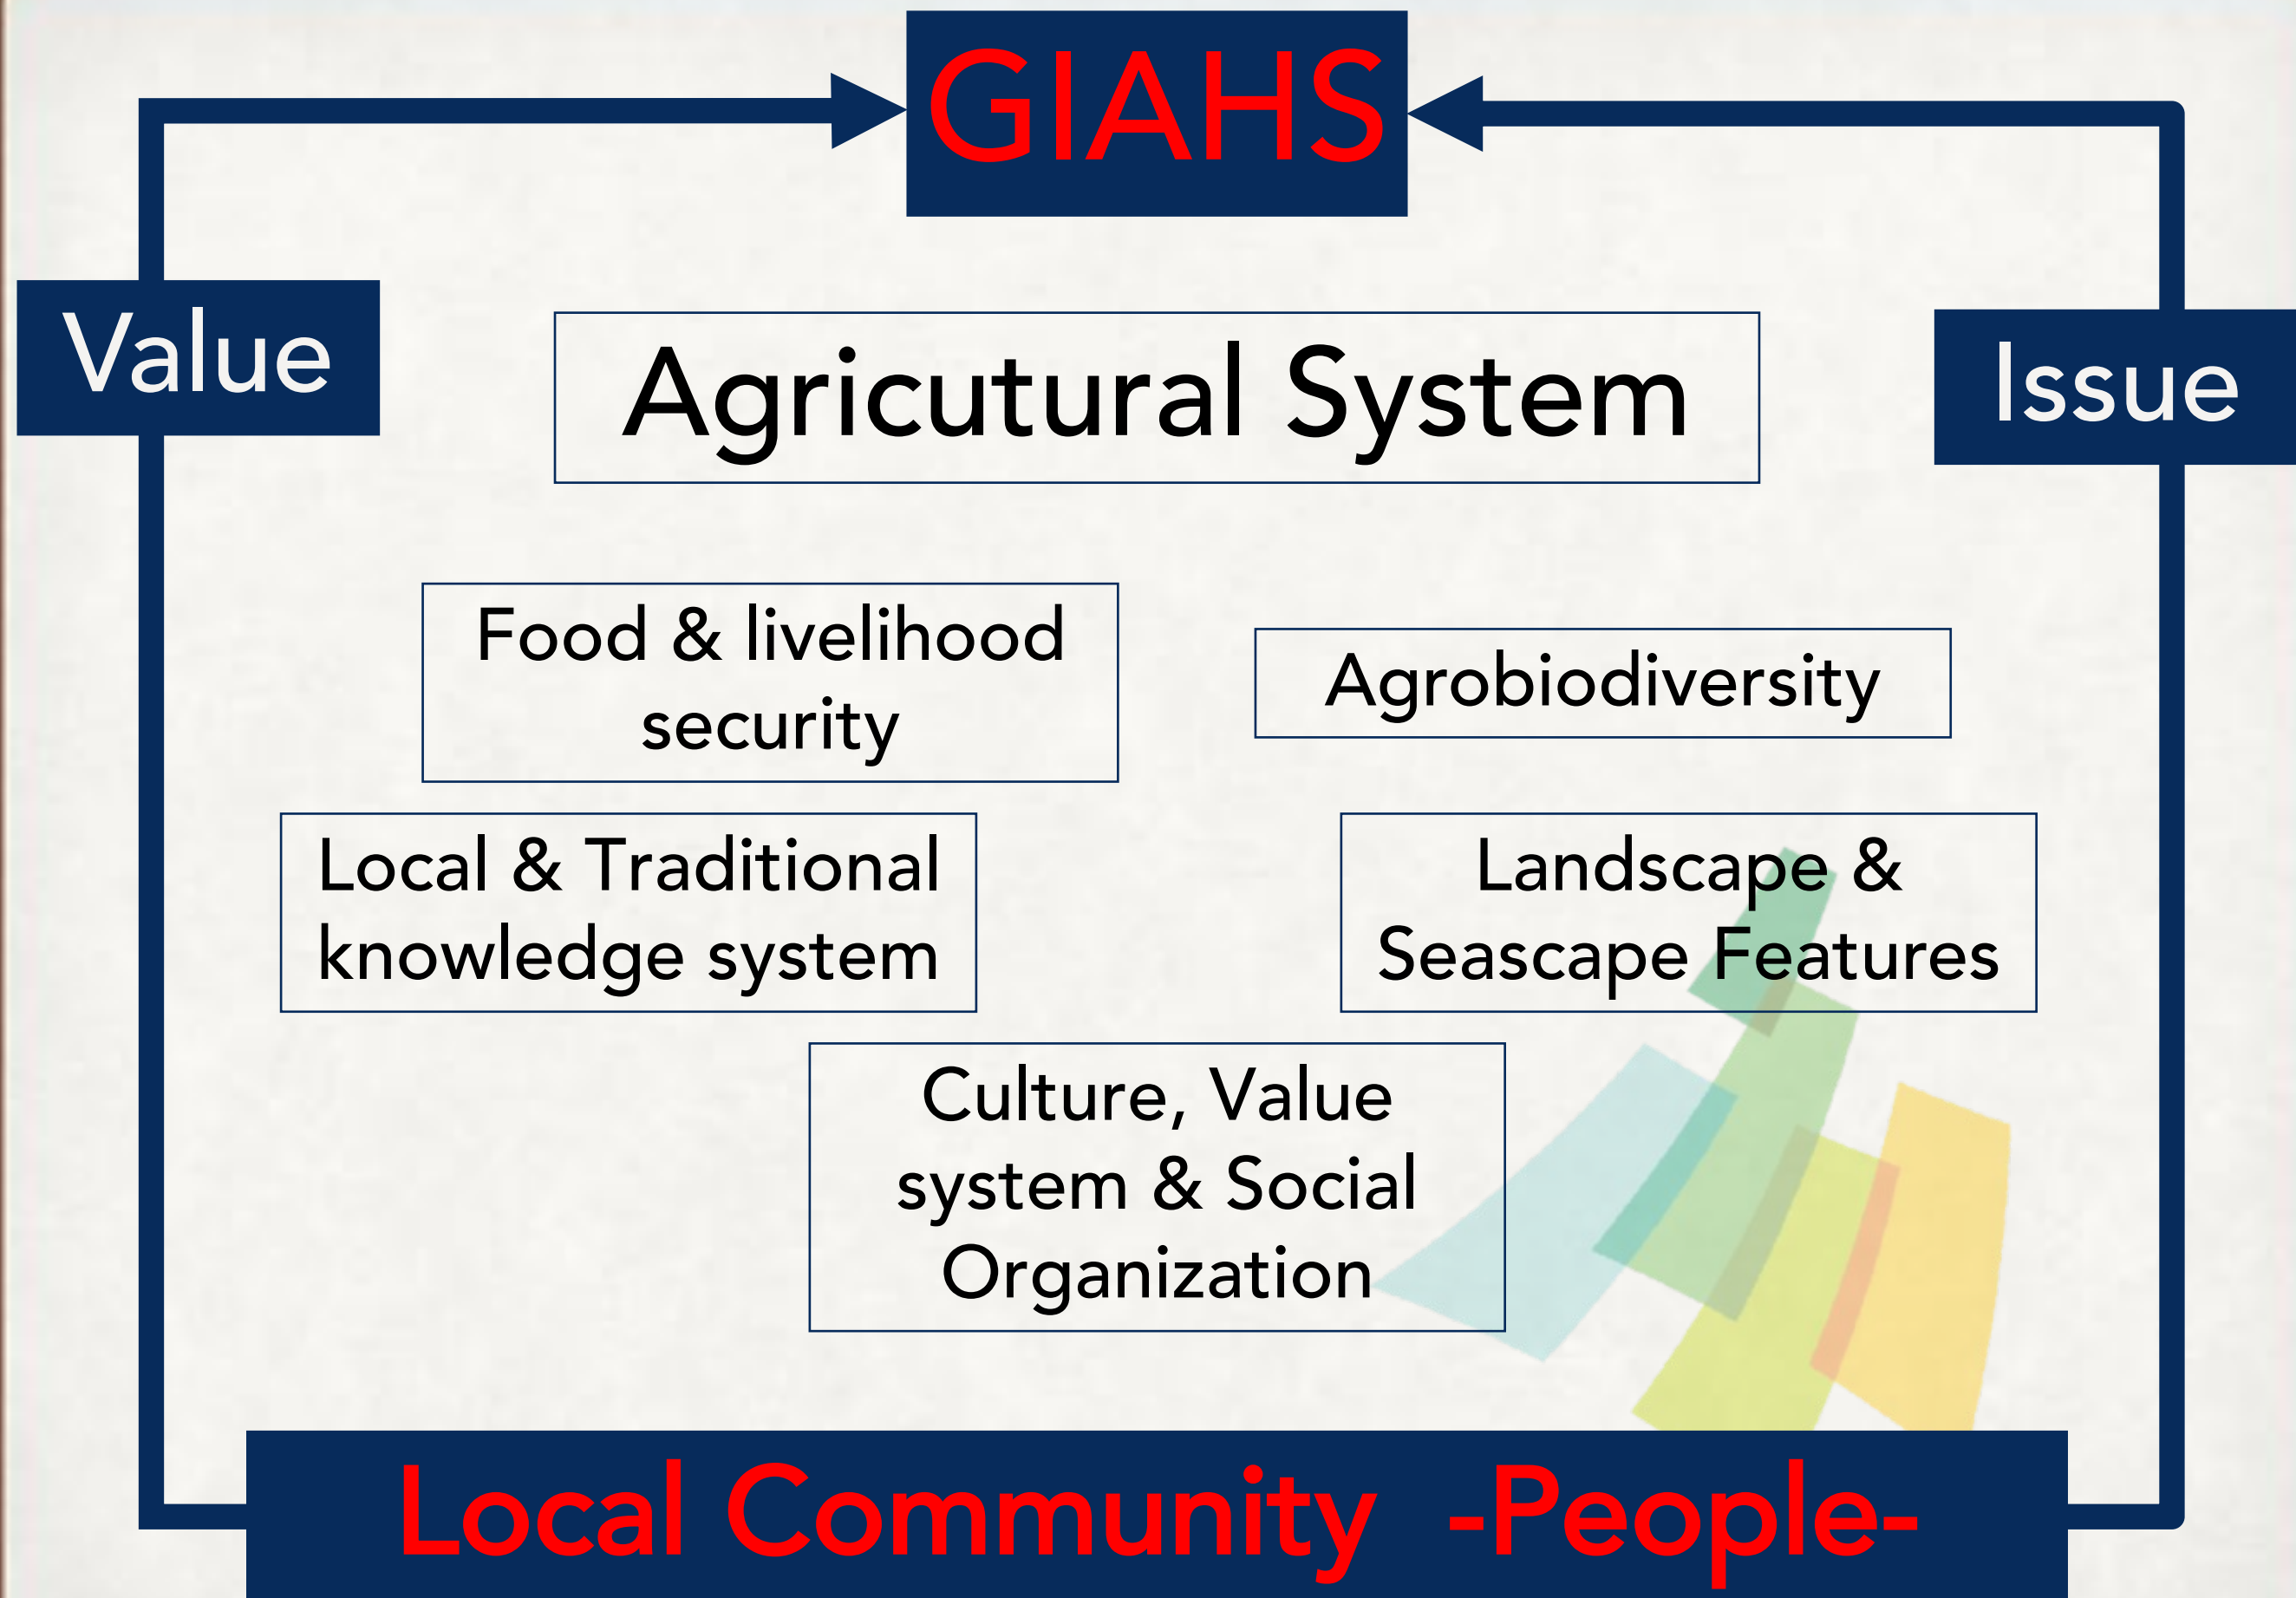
GIAHS

Value

Issue

Agricutural System

Food & livelihood security

Agrobiodiversity

Local & Traditional knowledge system

Landscape & Seascape Features

Culture, Value system & Social Organization

Local Community -People-